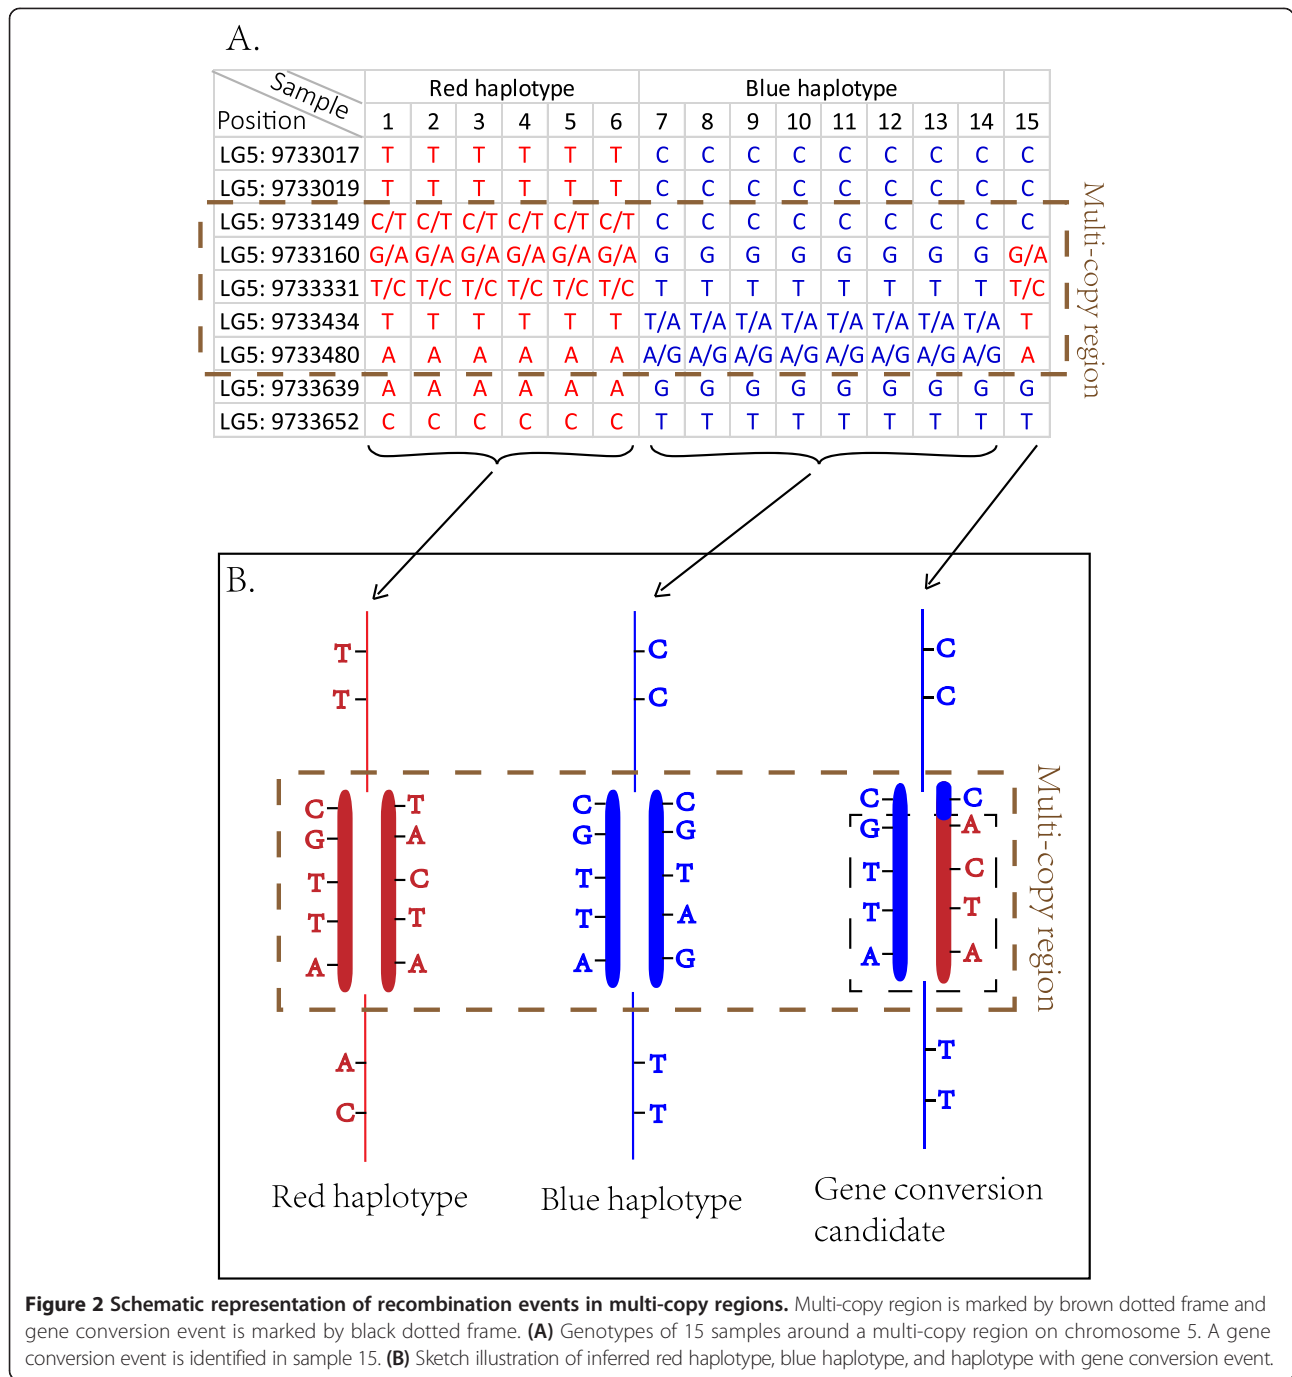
A.

| Sample / Position | 1 | 2 | 3 | 4 | 5 | 6 | 7 | 8 | 9 | 10 | 11 | 12 | 13 | 14 | 15 |
|---|---|---|---|---|---|---|---|---|---|---|---|---|---|---|---|
| | Red haplotype | | | | | | Blue haplotype | | | | | | | | |
| LG5: 9733017 | T | T | T | T | T | T | C | C | C | C | C | C | C | C | C |
| LG5: 9733019 | T | T | T | T | T | T | C | C | C | C | C | C | C | C | C |
| LG5: 9733149 | C/T | C/T | C/T | C/T | C/T | C/T | C | C | C | C | C | C | C | C | C |
| LG5: 9733160 | G/A | G/A | G/A | G/A | G/A | G/A | G | G | G | G | G | G | G | G | G/A |
| LG5: 9733331 | T/C | T/C | T/C | T/C | T/C | T/C | T | T | T | T | T | T | T | T | T/C |
| LG5: 9733434 | T | T | T | T | T | T | T/A | T/A | T/A | T/A | T/A | T/A | T/A | T/A | T |
| LG5: 9733480 | A | A | A | A | A | A | A/G | A/G | A/G | A/G | A/G | A/G | A/G | A/G | A |
| LG5: 9733639 | A | A | A | A | A | A | G | G | G | G | G | G | G | G | G |
| LG5: 9733652 | C | C | C | C | C | C | T | T | T | T | T | T | T | T | T |

Multi-copy region

B.

T T C G T T A T A C T A A C

C C C G T T A C G T A G T T

C C C G T T A C A C T A T T

Multi-copy region

Red haplotype

Blue haplotype

Gene conversion candidate

**Figure 2 Schematic representation of recombination events in multi-copy regions.** Multi-copy region is marked by brown dotted frame and gene conversion event is marked by black dotted frame. **(A)** Genotypes of 15 samples around a multi-copy region on chromosome 5. A gene conversion event is identified in sample 15. **(B)** Sketch illustration of inferred red haplotype, blue haplotype, and haplotype with gene conversion event.